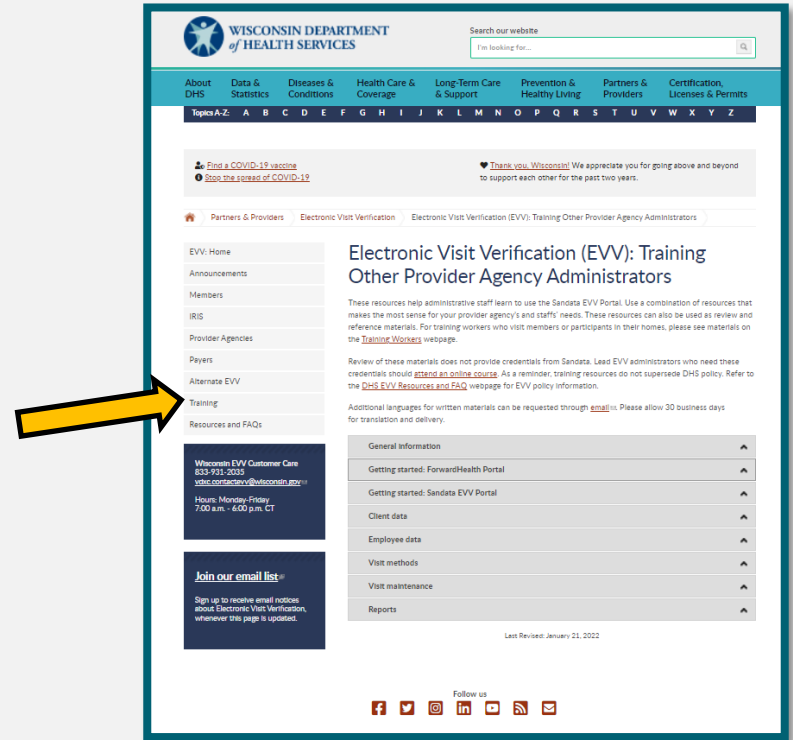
WISCONSIN DEPARTMENT of HEALTH SERVICES

Search our website

I'm looking for...

About DHS | Data & Statistics | Diseases & Conditions | Health Care & Coverage | Long-Term Care & Support | Prevention & Healthy Living | Partners & Providers | Certification, Licenses & Permits

Topics A-Z: A B C D E F G H I J K L M N O P Q R S T U V W X Y Z

Find a COVID-19 vaccine
Stop the spread of COVID-19

Thank you, Wisconsin! We appreciate you for going above and beyond to support each other for the past two years.

Partners & Providers > Electronic Visit Verification > Electronic Visit Verification (EVV): Training Other Provider Agency Administrators

EVV: Home
Announcements
Members
IRIS
Provider Agencies
Payers
Alternate EVV
Training
Resources and FAQs

Wisconsin EVV Customer Care
833-931-2035
vdxc.contactevv@wisconsin.gov
Hours: Monday-Friday
7:00 a.m. - 6:00 p.m. CT

Join our email list
Sign up to receive email notices about Electronic Visit Verification, whenever this page is updated.

Electronic Visit Verification (EVV): Training Other Provider Agency Administrators

These resources help administrative staff learn to use the Sandata EVV Portal. Use a combination of resources that makes the most sense for your provider agency's and staffs' needs. These resources can also be used as review and reference materials. For training workers who visit members or participants in their homes, please see materials on the Training Workers webpage.

Review of these materials does not provide credentials from Sandata. Lead EVV administrators who need these credentials should attend an online course. As a reminder, training resources do not supersede DHS policy. Refer to the DHS EVV Resources and FAQ webpage for EVV policy information.

Additional languages for written materials can be requested through email. Please allow 30 business days for translation and delivery.

General information
Getting started: ForwardHealth Portal
Getting started: Sandata EVV Portal
Client data
Employee data
Visit methods
Visit maintenance
Reports

Last Revised: January 21, 2022

Follow us